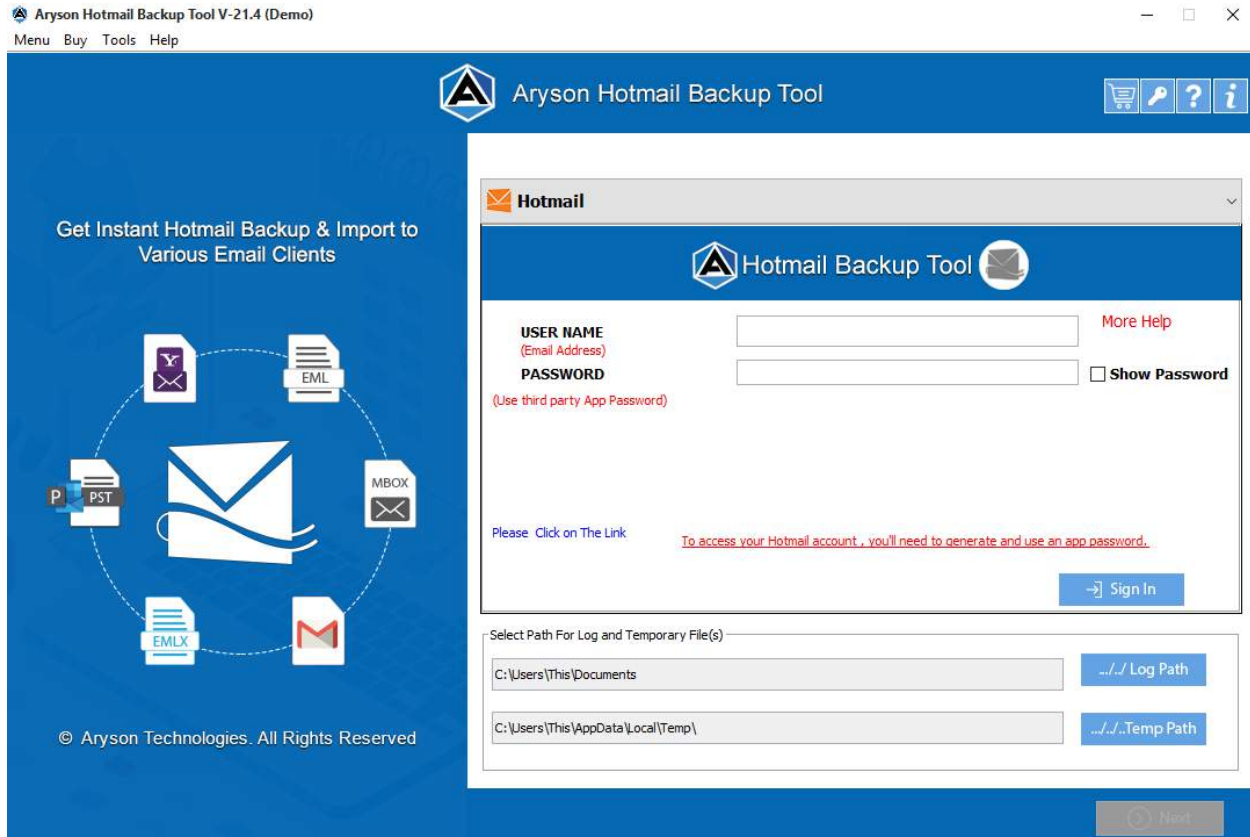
Aryson Hotmail Backup Tool V-21.4 (Demo)

Menu Buy Tools Help

Aryson Hotmail Backup Tool

Get Instant Hotmail Backup & Import to Various Email Clients

EML

MBOX

PST

EMLX

© Aryson Technologies. All Rights Reserved

Hotmail

Hotmail Backup Tool

USER NAME
(Email Address)

PASSWORD

(Use third party App Password)

More Help

Show Password

Please Click on The Link

To access your Hotmail account , you'll need to generate and use an app password.

Sign In

Select Path For Log and Temporary File(s)

C:\Users\This\Documents

../../ Log Path

C:\Users\This\AppData\Local\Temp\

../../..Temp Path

Next